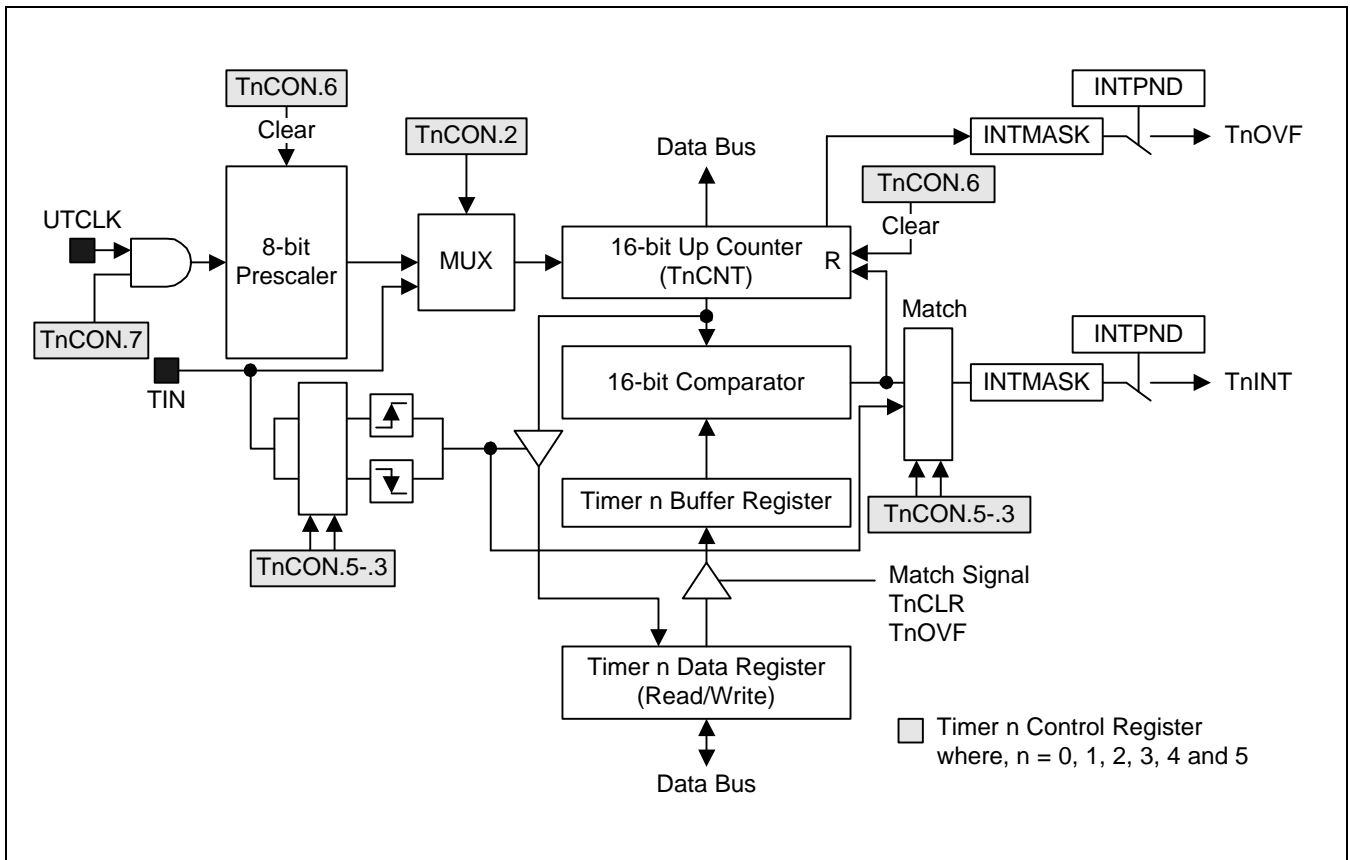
TnCON.6
Clear
TnCON.2
Data Bus
INTPND
INTMASK
TnOVF
TnCON.6
Clear
UTCLK
8-bit Prescaler
MUX
16-bit Up Counter (TnCNT)
R
TnCON.7
Match
INTPND
TIN
16-bit Comparator
INTMASK
TnINT
Timer n Buffer Register
TnCON.5-.3
TnCON.5-.3
Match Signal
TnCLR
TnOVF
Timer n Data Register (Read/Write)
Timer n Control Register where, n = 0, 1, 2, 3, 4 and 5
Data Bus